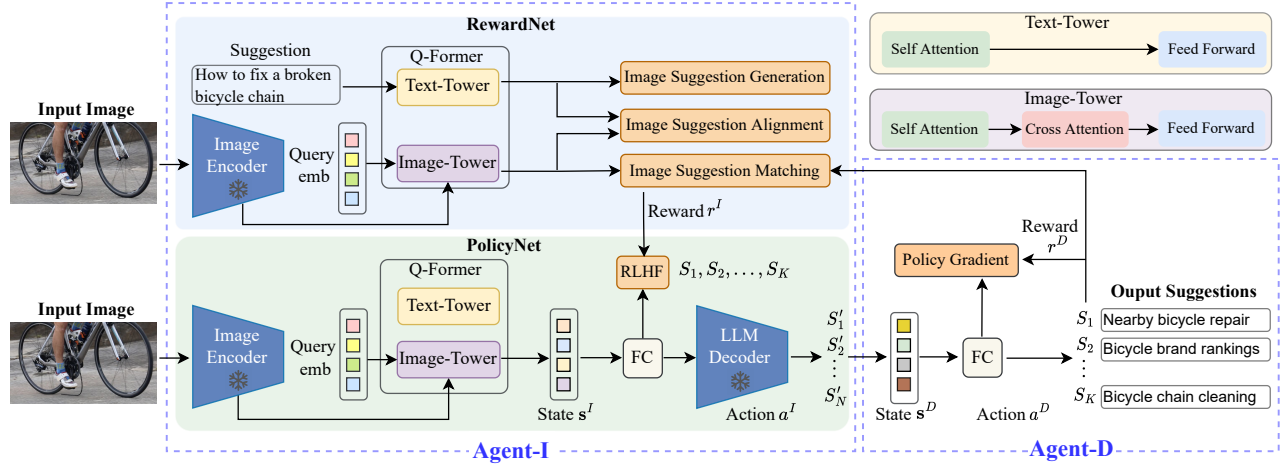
RewardNet

Suggestion

How to fix a broken bicycle chain

Q-Former

Text-Tower

Image-Tower

Input Image

Image Encoder

Query emb

Image Suggestion Generation

Image Suggestion Alignment

Image Suggestion Matching

Reward $r^I$

Text-Tower

Self Attention

Feed Forward

Image-Tower

Self Attention

Cross Attention

Feed Forward

PolicyNet

Q-Former

Text-Tower

Image-Tower

Input Image

Image Encoder

Query emb

RLHF

$S_1, S_2, \ldots, S_K$

FC

LLM Decoder

$S'_1$

$S'_2$

$\vdots$

$S'_N$

State $\mathbf{s}^I$

Action $a^I$

Reward $r^D$

Policy Gradient

FC

State $\mathbf{s}^D$

Action $a^D$

Ouput Suggestions

$S_1$ Nearby bicycle repair

$S_2$ Bicycle brand rankings

$\vdots$

$S_K$ Bicycle chain cleaning

Agent-I

Agent-D